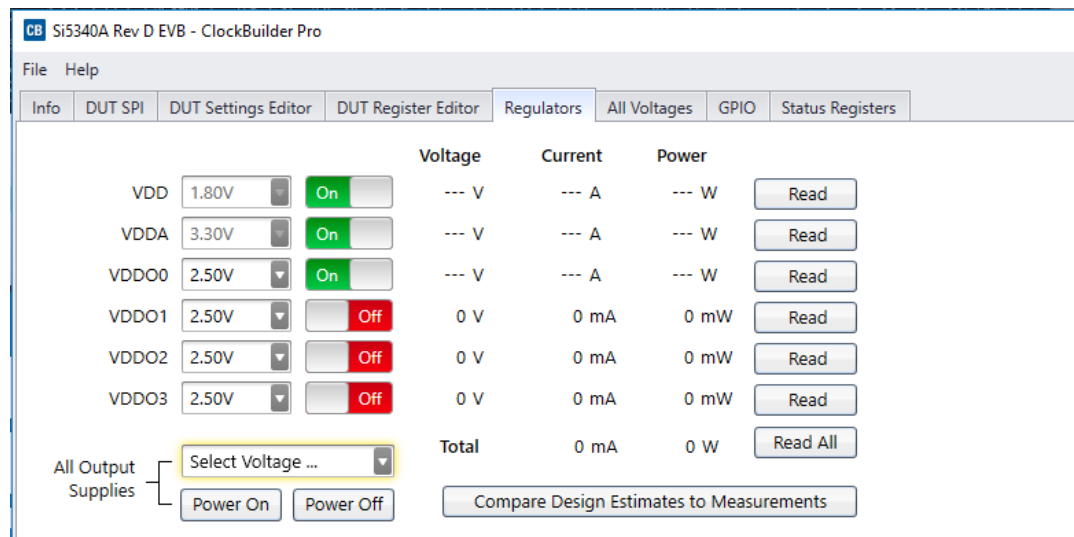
CB Si5340A Rev D EVB - ClockBuilder Pro

File Help

Info | DUT SPI | DUT Settings Editor | DUT Register Editor | Regulators | All Voltages | GPIO | Status Registers

| | | | Voltage | Current | Power | |
|---|---|---|---|---|---|---|
| VDD | 1.80V | On | --- V | --- A | --- W | Read |
| VDDA | 3.30V | On | --- V | --- A | --- W | Read |
| VDDO0 | 2.50V | On | --- V | --- A | --- W | Read |
| VDDO1 | 2.50V | Off | 0 V | 0 mA | 0 mW | Read |
| VDDO2 | 2.50V | Off | 0 V | 0 mA | 0 mW | Read |
| VDDO3 | 2.50V | Off | 0 V | 0 mA | 0 mW | Read |
| | | | Total | 0 mA | 0 W | Read All |

All Output Supplies

Select Voltage ...

Power On Power Off

Compare Design Estimates to Measurements